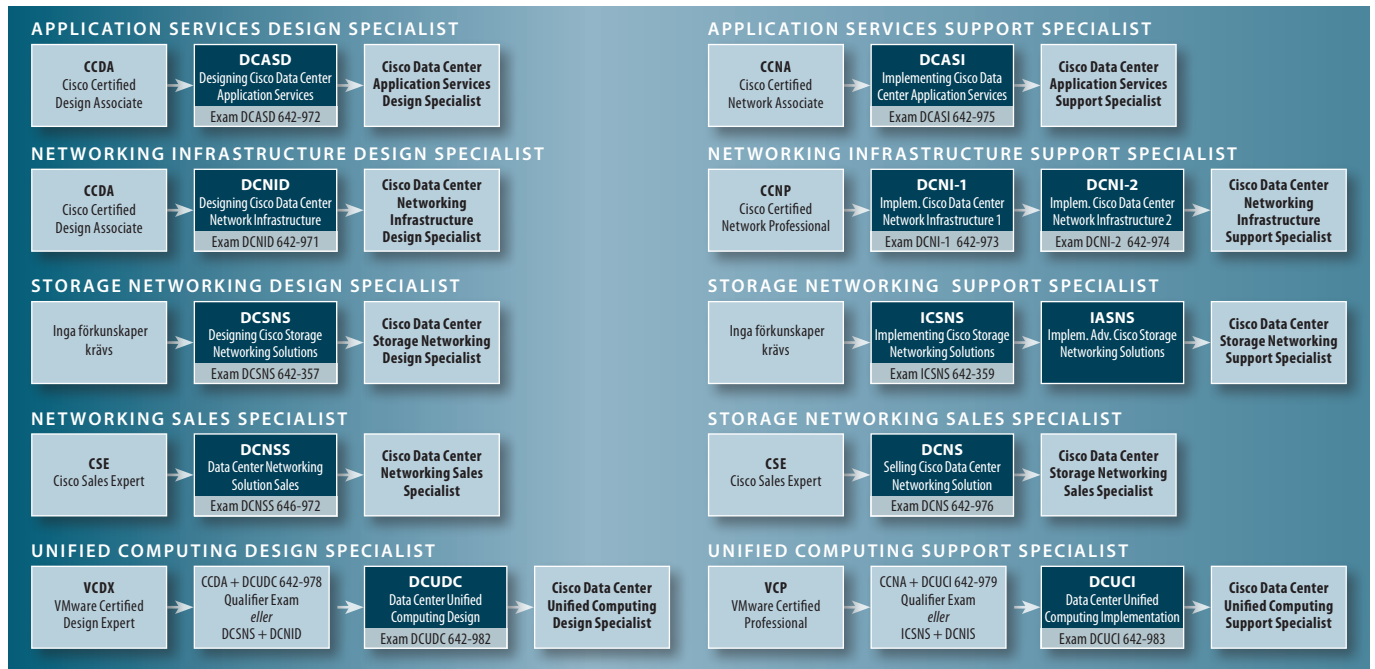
APPLICATION SERVICES DESIGN SPECIALIST

CCDA
Cisco Certified Design Associate

DCASD
Designing Cisco Data Center Application Services
Exam DCASD 642-972

Cisco Data Center Application Services Design Specialist

NETWORKING INFRASTRUCTURE DESIGN SPECIALIST

CCDA
Cisco Certified Design Associate

DCNID
Designing Cisco Data Center Network Infrastructure
Exam DCNID 642-971

Cisco Data Center Networking Infrastructure Design Specialist

STORAGE NETWORKING DESIGN SPECIALIST

Inga förkunskaper krävs

DCSNS
Designing Cisco Storage Networking Solutions
Exam DCSNS 642-357

Cisco Data Center Storage Networking Design Specialist

NETWORKING SALES SPECIALIST

CSE
Cisco Sales Expert

DCNSS
Data Center Networking Solution Sales
Exam DCNSS 646-972

Cisco Data Center Networking Sales Specialist

UNIFIED COMPUTING DESIGN SPECIALIST

VCDX
VMware Certified Design Expert

CCDA + DCUDC 642-978
Qualifier Exam
eller
DCSNS + DCNID

DCUDC
Data Center Unified Computing Design
Exam DCUDC 642-982

Cisco Data Center Unified Computing Design Specialist

APPLICATION SERVICES SUPPORT SPECIALIST

CCNA
Cisco Certified Network Associate

DCASI
Implementing Cisco Data Center Application Services
Exam DCASI 642-975

Cisco Data Center Application Services Support Specialist

NETWORKING INFRASTRUCTURE SUPPORT SPECIALIST

CCNP
Cisco Certified Network Professional

DCNI-1
Implem. Cisco Data Center Network Infrastructure 1
Exam DCNI-1 642-973

DCNI-2
Implem. Cisco Data Center Network Infrastructure 2
Exam DCNI-2 642-974

Cisco Data Center Networking Infrastructure Support Specialist

STORAGE NETWORKING SUPPORT SPECIALIST

Inga förkunskaper krävs

ICSNS
Implementing Cisco Storage Networking Solutions
Exam ICSNS 642-359

IASNS
Implem. Adv. Cisco Storage Networking Solutions

Cisco Data Center Storage Networking Support Specialist

STORAGE NETWORKING SALES SPECIALIST

CSE
Cisco Sales Expert

DCNS
Selling Cisco Data Center Networking Solution
Exam DCNS 642-976

Cisco Data Center Storage Networking Sales Specialist

UNIFIED COMPUTING SUPPORT SPECIALIST

VCP
VMware Certified Professional

CCNA + DCUCI 642-979
Qualifier Exam
eller
ICSNS + DCNIS

DCUCI
Data Center Unified Computing Implementation
Exam DCUCI 642-983

Cisco Data Center Unified Computing Support Specialist